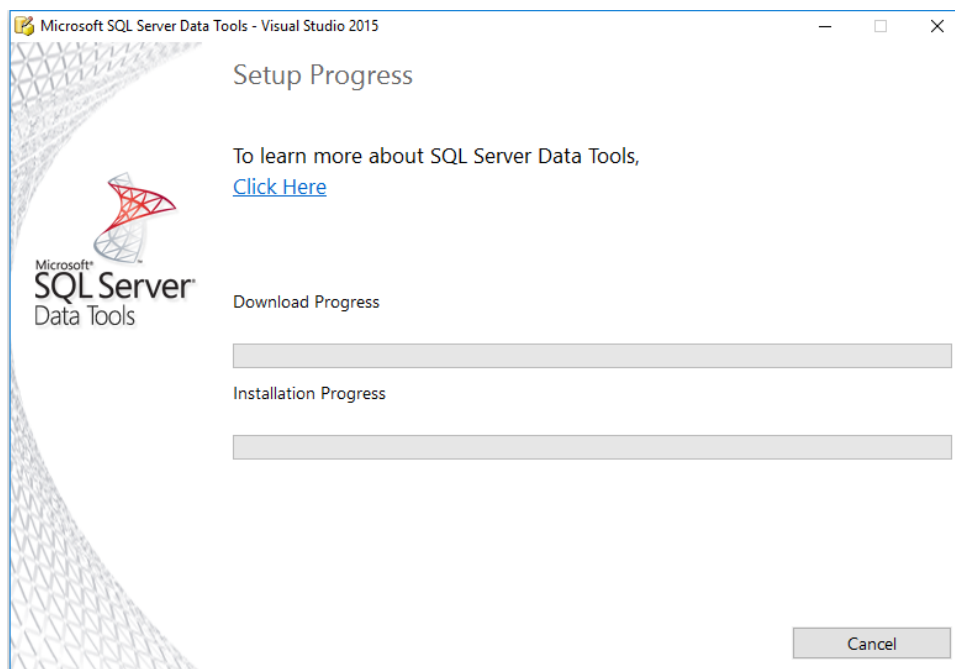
Microsoft SQL Server Data Tools - Visual Studio 2015

Microsoft®
SQL Server®
Data Tools

Setup Progress

To learn more about SQL Server Data Tools,
Click Here

Download Progress

Installation Progress

Cancel